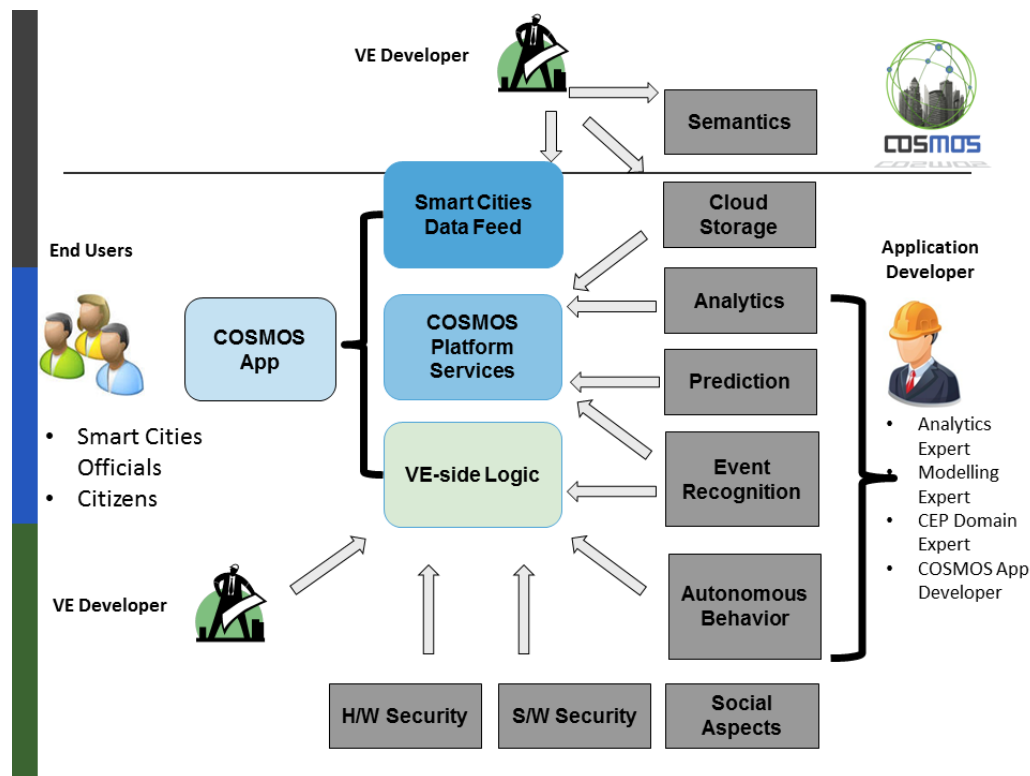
VE Developer

Semantics

COSMOS

Smart Cities Data Feed

Cloud Storage

End Users

Application Developer

Analytics

COSMOS App

COSMOS Platform Services

Prediction

- Smart Cities Officials
- Citizens

VE-side Logic

Event Recognition

- Analytics Expert
- Modelling Expert
- CEP Domain Expert
- COSMOS App Developer

VE Developer

Autonomous Behavior

H/W Security

S/W Security

Social Aspects